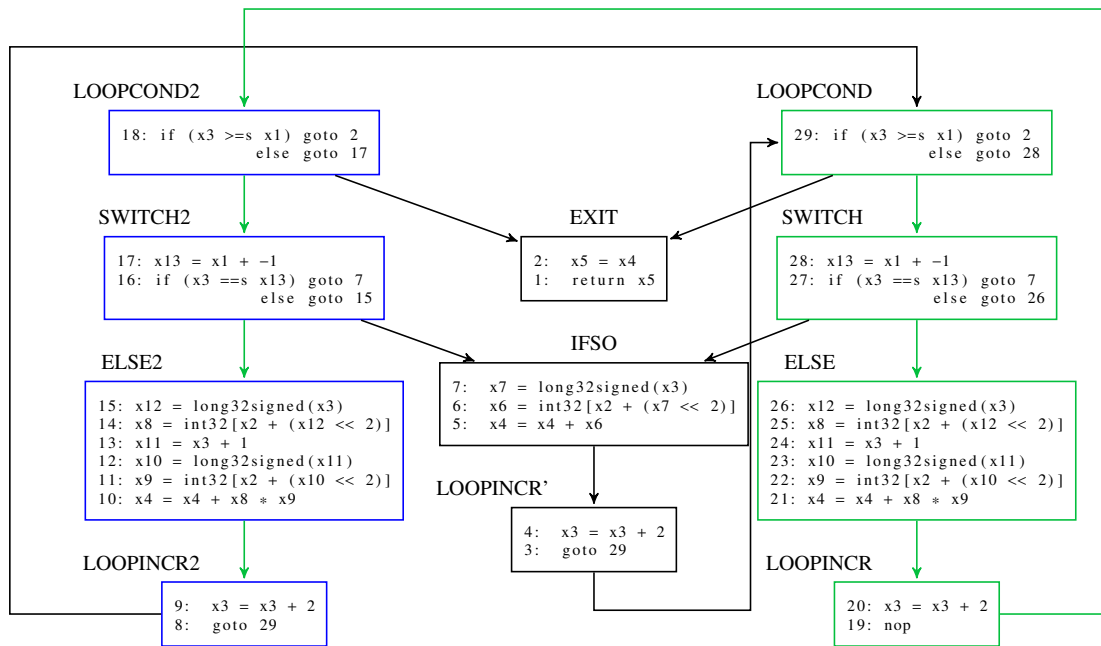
LOOPCOND2

18: if (x3 >=s x1) goto 2
else goto 17

LOOPCOND

29: if (x3 >=s x1) goto 2
else goto 28

SWITCH2

17: x13 = x1 + −1
16: if (x3 ==s x13) goto 7
else goto 15

EXIT

2: x5 = x4
1: return x5

SWITCH

28: x13 = x1 + −1
27: if (x3 ==s x13) goto 7
else goto 26

IFSO

7: x7 = long32signed(x3)
6: x6 = int32[x2 + (x7 << 2)]
5: x4 = x4 + x6

ELSE2

15: x12 = long32signed(x3)
14: x8 = int32[x2 + (x12 << 2)]
13: x11 = x3 + 1
12: x10 = long32signed(x11)
11: x9 = int32[x2 + (x10 << 2)]
10: x4 = x4 + x8 ∗ x9

ELSE

26: x12 = long32signed(x3)
25: x8 = int32[x2 + (x12 << 2)]
24: x11 = x3 + 1
23: x10 = long32signed(x11)
22: x9 = int32[x2 + (x10 << 2)]
21: x4 = x4 + x8 ∗ x9

LOOPINCR'

4: x3 = x3 + 2
3: goto 29

LOOPINCR2

9: x3 = x3 + 2
8: goto 29

LOOPINCR

20: x3 = x3 + 2
19: nop